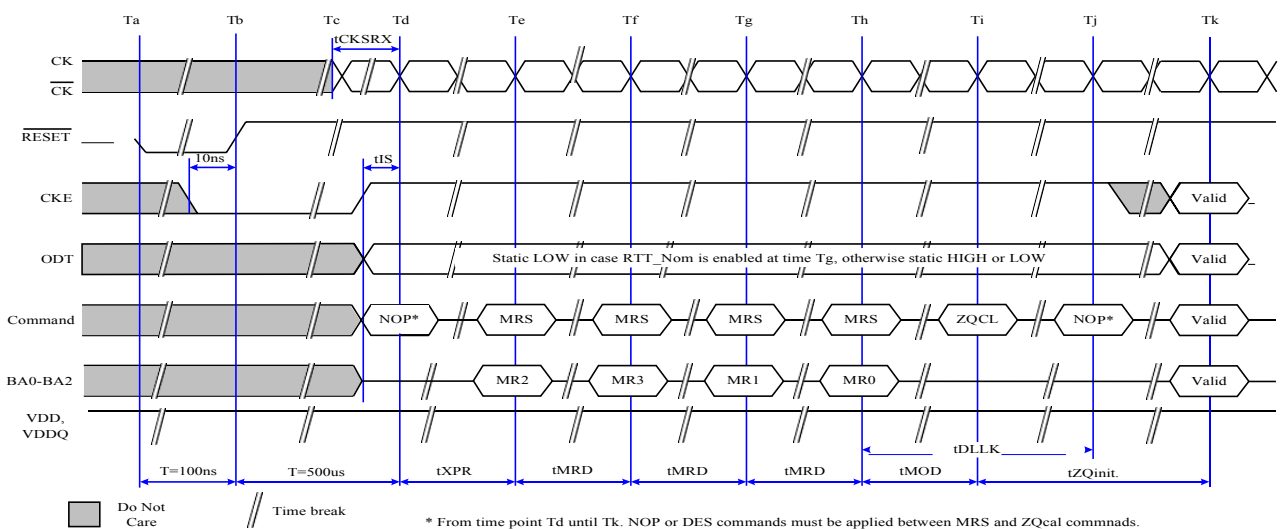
Ta Tb Tc Td Te Tf Tg Th Ti Tj Tk

tCKSRX

CK
$\overline{CK}$

$\overline{RESET}$

10ns

tIS

CKE

Valid

ODT

Static LOW in case RTT_Nom is enabled at time Tg, otherwise static HIGH or LOW

Valid

Command

NOP* MRS MRS MRS MRS ZQCL NOP* Valid

BA0-BA2

MR2 MR3 MR1 MR0 Valid

VDD, VDDQ

tDLLK

T=100ns T=500us tXPR tMRD tMRD tMRD tMOD tZQinit.

Do Not Care

Time break

* From time point Td until Tk. NOP or DES commands must be applied between MRS and ZQcal commnads.